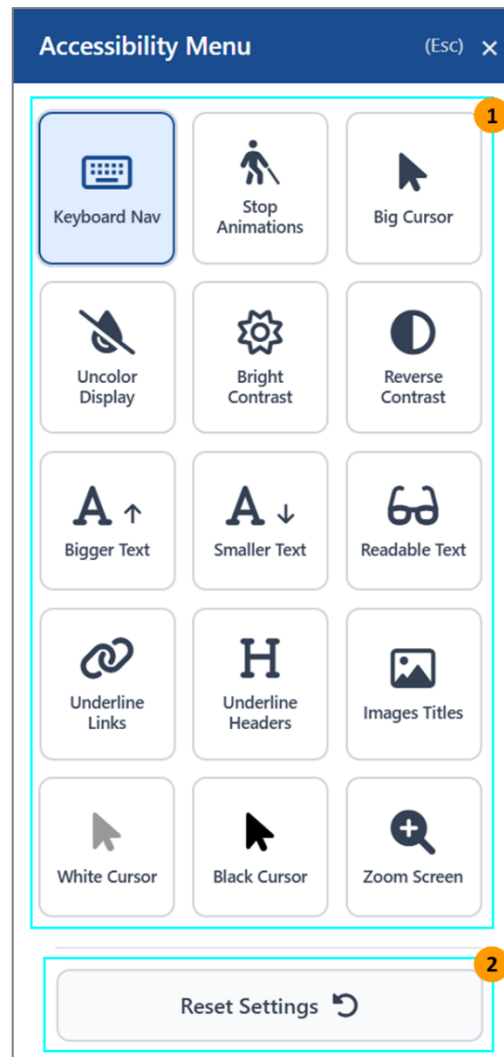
Accessibility Menu (Esc) ×

1

Keyboard Nav

Stop Animations

Big Cursor

Uncolor Display

Bright Contrast

Reverse Contrast

A ↑

Bigger Text

A ↓

Smaller Text

Readable Text

Underline Links

H

Underline Headers

Images Titles

White Cursor

Black Cursor

Zoom Screen

2

Reset Settings